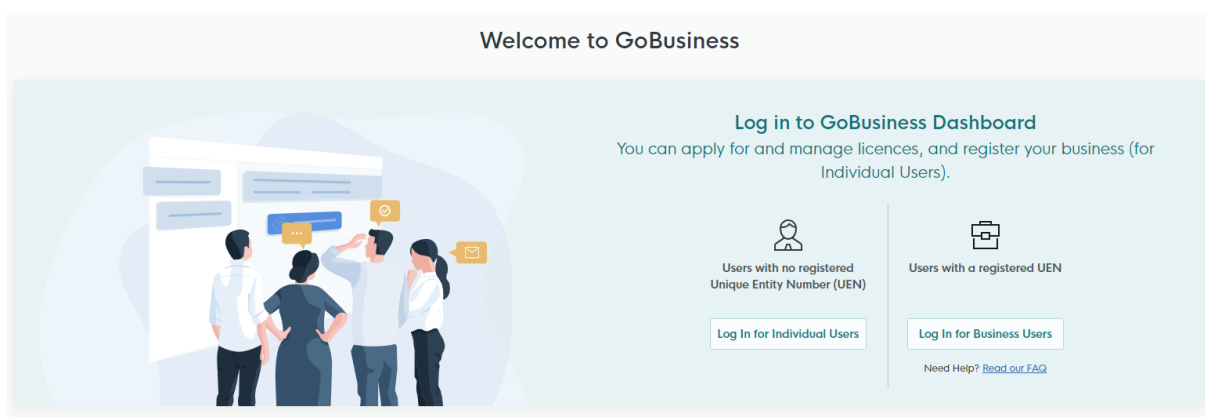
Welcome to GoBusiness

Log in to GoBusiness Dashboard
You can apply for and manage licences, and register your business (for Individual Users).

Users with no registered Unique Entity Number (UEN)

Log In for Individual Users

Users with a registered UEN

Log In for Business Users

Need Help? Read our FAQ